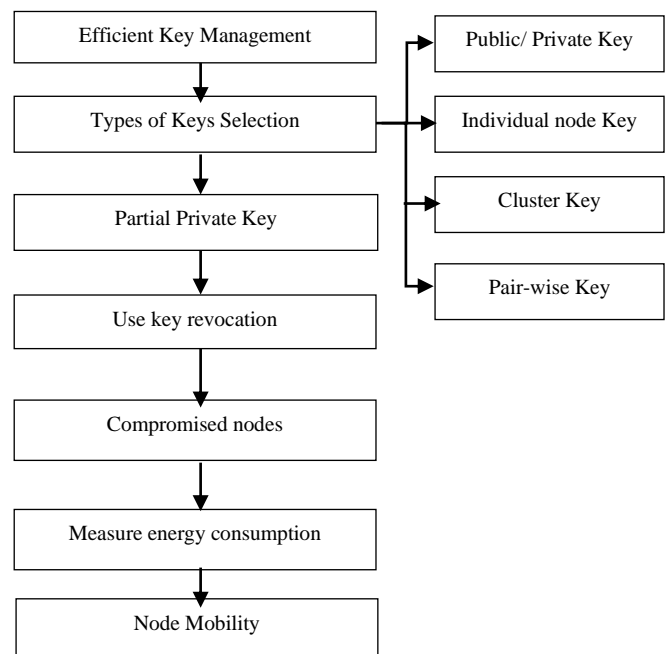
Efficient Key Management

Types of Keys Selection

Public/ Private Key

Individual node Key

Cluster Key

Pair-wise Key

Partial Private Key

Use key revocation

Compromised nodes

Measure energy consumption

Node Mobility